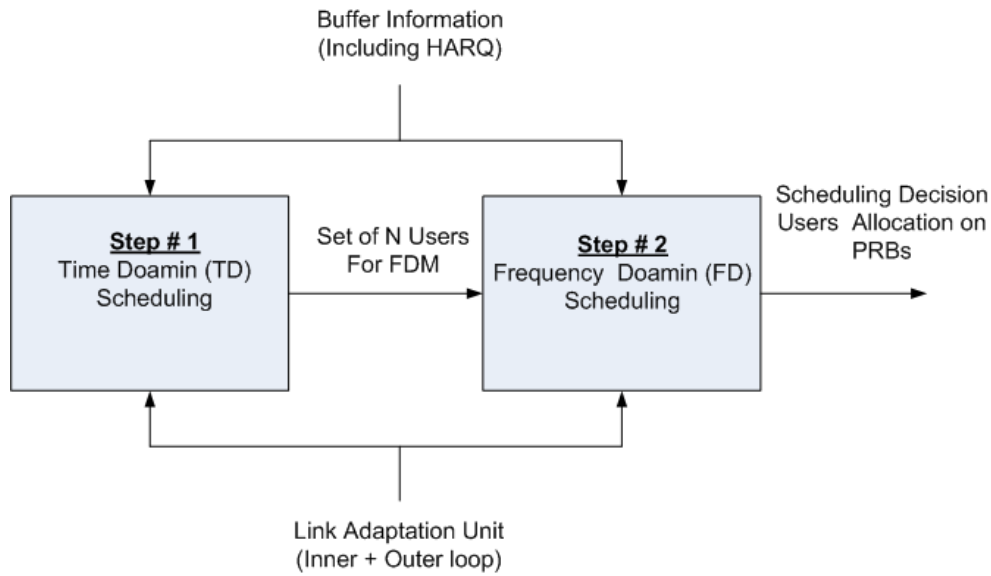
Buffer Information
(Including HARQ)

Step # 1
Time Doamin (TD)
Scheduling

Set of N Users
For FDM

Step # 2
Frequency Doamin (FD)
Scheduling

Scheduling Decision
Users Allocation on
PRBs

Link Adaptation Unit
(Inner + Outer loop)